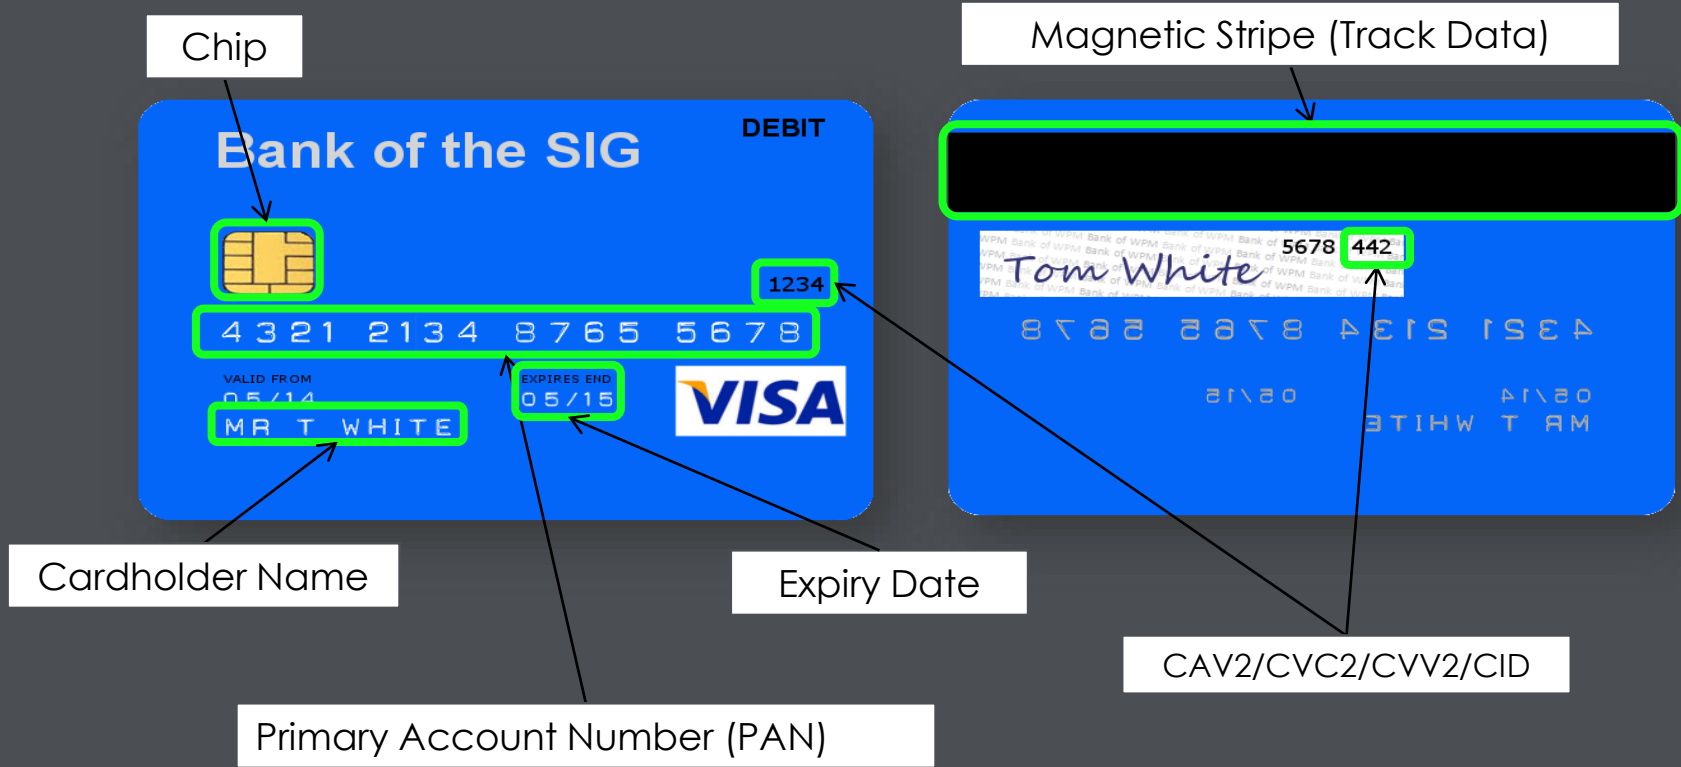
Chip

Magnetic Stripe (Track Data)

Bank of the SIG

DEBIT

1234

4321 2134 8765 5678

VALID FROM
05/14

EXPIRES END
05/15

MR T WHITE

VISA

Tom White 5678 442

Cardholder Name

Expiry Date

CAV2/CVC2/CVV2/CID

Primary Account Number (PAN)